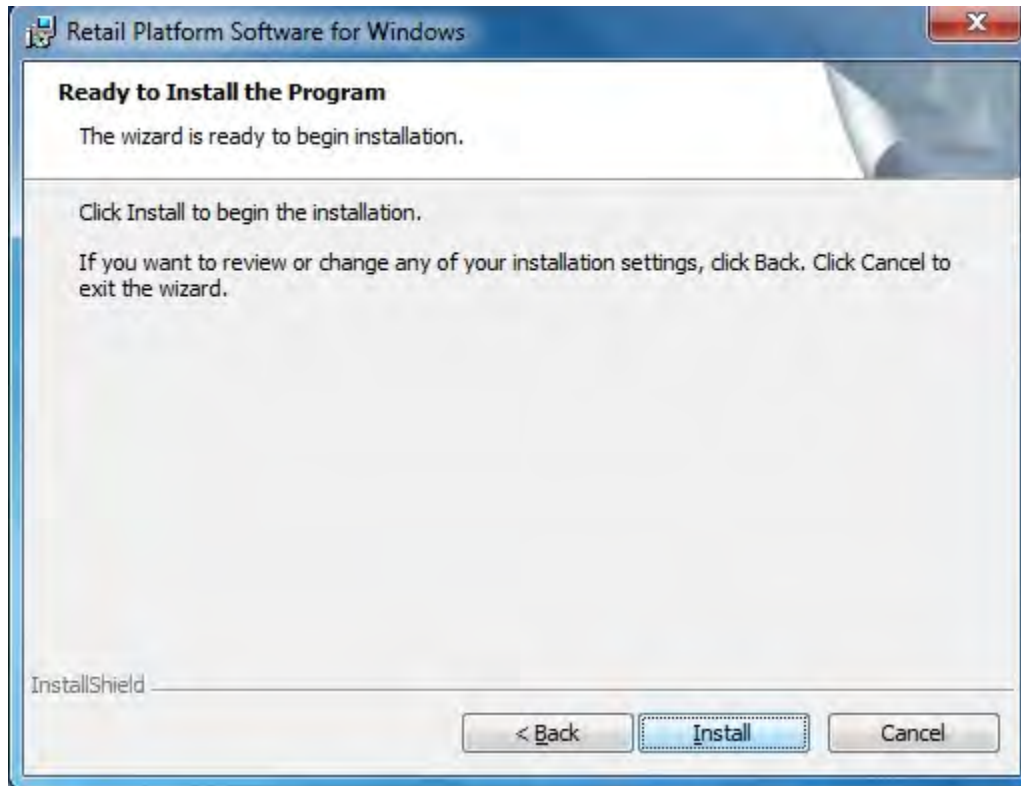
Retail Platform Software for Windows

Ready to Install the Program

The wizard is ready to begin installation.

Click Install to begin the installation.

If you want to review or change any of your installation settings, click Back. Click Cancel to exit the wizard.

InstallShield

< Back

Install

Cancel